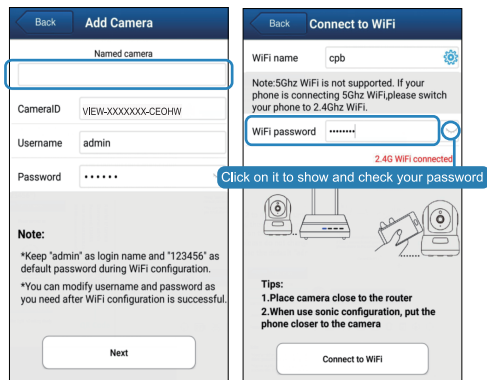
Back Add Camera

Named camera

CameraID VIEW-XXXXXXX-CEOHW

Username admin

Password ••••••

Note:

*Keep "admin" as login name and "123456" as default password during WiFi configuration.

*You can modify username and password as you need after WiFi configuration is successful.

Next

Back Connect to WiFi

WiFi name cpb

Note:5Ghz WiFi is not supported. If your phone is connecting 5Ghz WiFi,please switch your phone to 2.4Ghz WiFi.

WiFi password ••••••••

2.4G WiFi connected

Click on it to show and check your password

Tips:

1.Place camera close to the router

2.When use sonic configuration, put the phone closer to the camera

Connect to WiFi